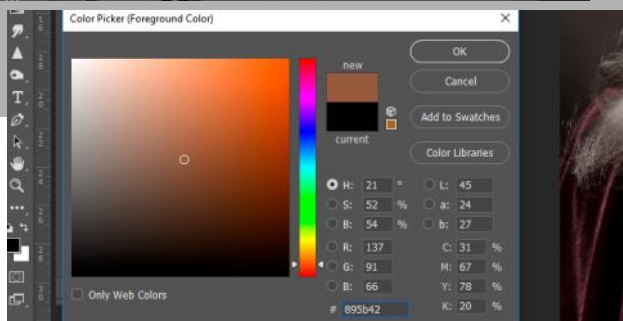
Color Picker (Foreground Color)

new

current

OK

Cancel

Add to Swatches

Color Libraries

H: 21 °

S: 52 %

B: 54 %

R: 137

G: 91

B: 66

L: 45

a: 24

b: 27

C: 31 %

M: 67 %

Y: 78 %

K: 20 %

Only Web Colors

# 895b42